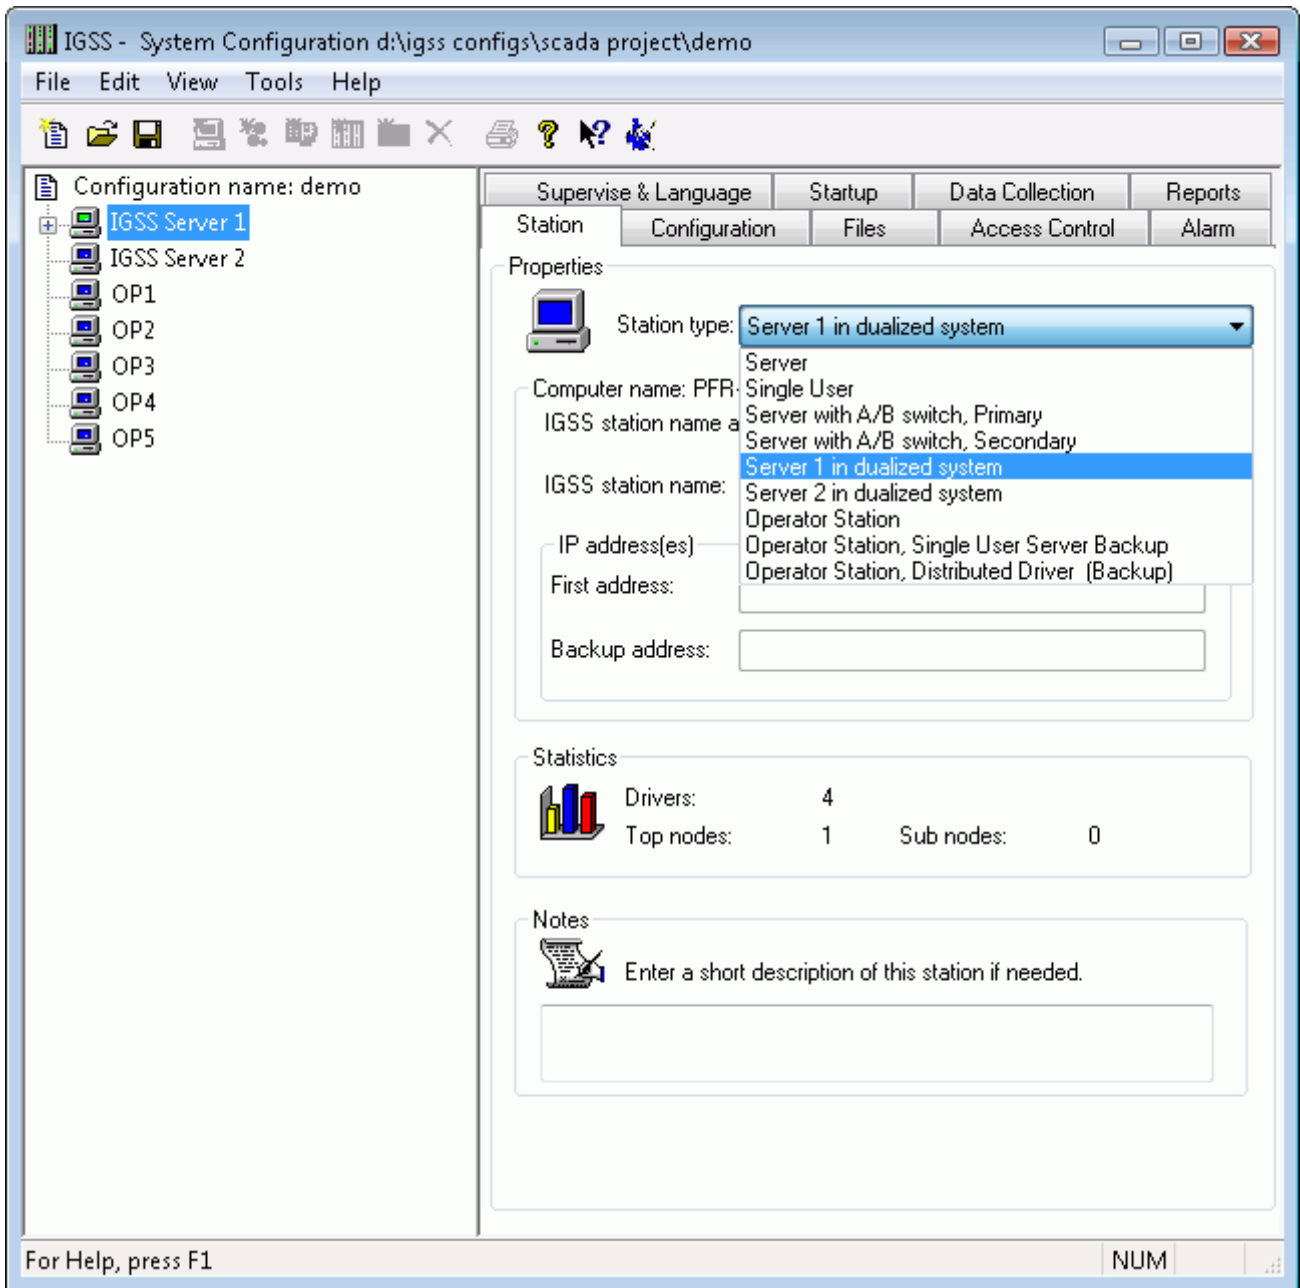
IGSS - System Configuration d:\igss configs\scada project\demo

File Edit View Tools Help

Configuration name: demo
IGSS Server 1
IGSS Server 2
OP1
OP2
OP3
OP4
OP5

Supervise & Language | Startup | Data Collection | Reports
Station | Configuration | Files | Access Control | Alarm

Properties

Station type: Server 1 in dualized system

Server
Single User
Server with A/B switch, Primary
Server with A/B switch, Secondary
Server 1 in dualized system
Server 2 in dualized system
Operator Station
Operator Station, Single User Server Backup
Operator Station, Distributed Driver (Backup)

Computer name: PFR-

IGSS station name a

IGSS station name:

IP address(es)

First address:

Backup address:

Statistics

Drivers: 4

Top nodes: 1 Sub nodes: 0

Notes

Enter a short description of this station if needed.

For Help, press F1

NUM